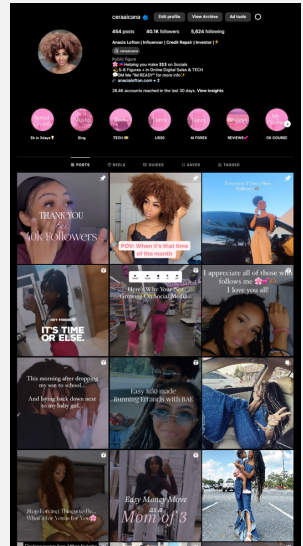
cerasicana Edit profile View Archive Ad tools

454 posts 40.1K followers 5,624 following

Anacia Lofton | Influencer | Credit Repair | Investor |

Public figure

Helping you make $$$ on Socials
5 Figures + in Online Digital Sales & TECH
DM Me "IM READY" for more info
anacialofton.com + 2

26.4K accounts reached in the last 30 days. View insights

5k in 5days | Blog | TECH | UGC | AI FOREX | REVIEWS | CK COURSE

POSTS REELS GUIDES SAVED TAGGED

THANK YOU 40k Followers

POV: When it's that time of the month

IT'S TIME OR ELSE.

Why You're Not Growing On Social Media

I appreciate all of those who follows me I love you all!

This morning after dropping my son to school... And laying back down next to my baby girl...

Easy $150 made Running Errands with BAE

Stop Forcing Things to Be... What ever You're for

Easy Money Move as a Mom of 3